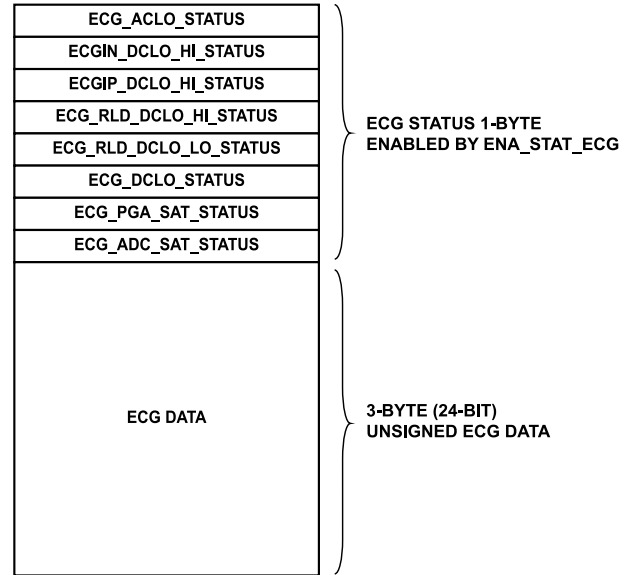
ECG_ACLO_STATUS
ECGIN_DCLO_HI_STATUS
ECGIP_DCLO_HI_STATUS
ECG_RLD_DCLO_HI_STATUS
ECG_RLD_DCLO_LO_STATUS
ECG_DCLO_STATUS
ECG_PGA_SAT_STATUS
ECG_ADC_SAT_STATUS

ECG STATUS 1-BYTE
ENABLED BY ENA_STAT_ECG

ECG DATA

3-BYTE (24-BIT)
UNSIGNED ECG DATA